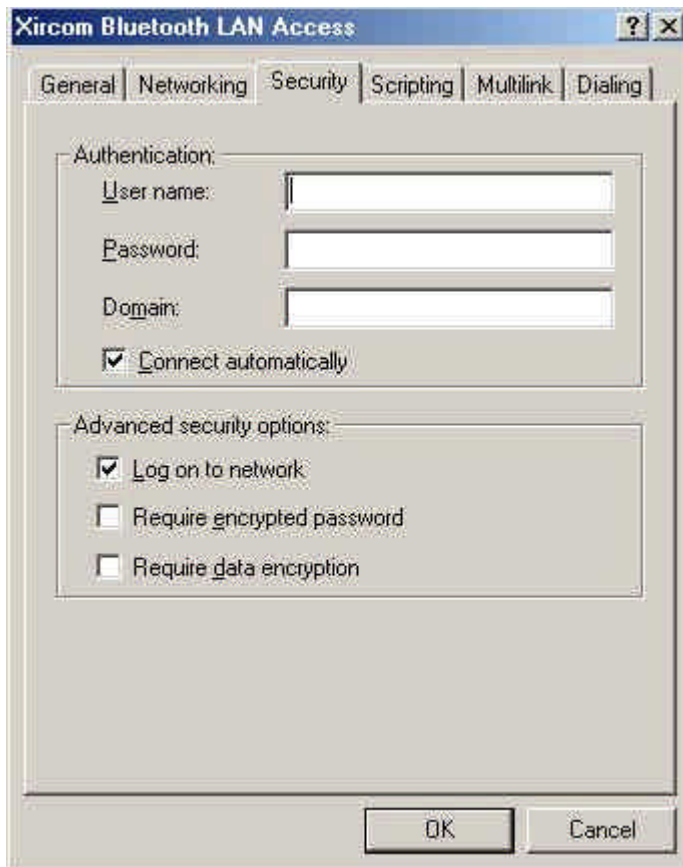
Xircom Bluetooth LAN Access

?
X

General
Networking
Security
Scripting
Multilink
Dialing

Authentication:
User name:
Password:
Domain:
Connect automatically

Advanced security options:
Log on to network
Require encrypted password
Require data encryption

OK
Cancel